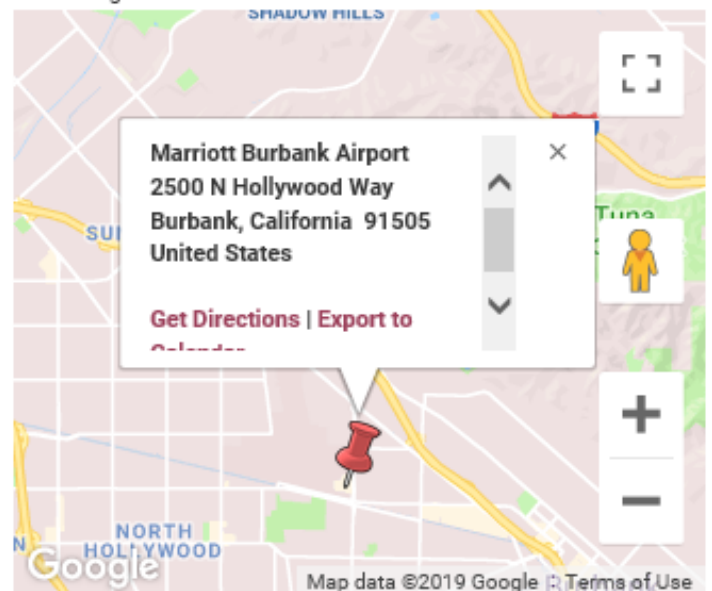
SHADOW HILLS

Marriott Burbank Airport
2500 N Hollywood Way
Burbank, California 91505
United States

Get Directions | Export to
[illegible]

×

SU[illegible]

Tuna

+

−

NORTH
HOLLYWOOD

Google

Map data ©2019 Google Terms of Use